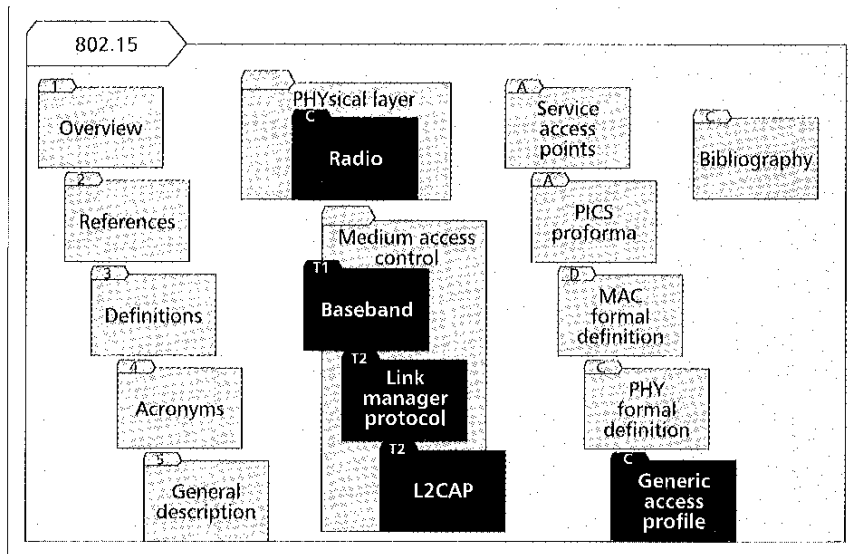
802.15

1
Overview

2
References

3
Definitions

4
Acronyms

5
General description

PHYsical layer

C
Radio

Medium access control

T1
Baseband

T2
Link manager protocol

T2
L2CAP

A
Service access points

A
PICS proforma

D
MAC formal definition

C
PHY formal definition

C
Generic access profile

C
Bibliography